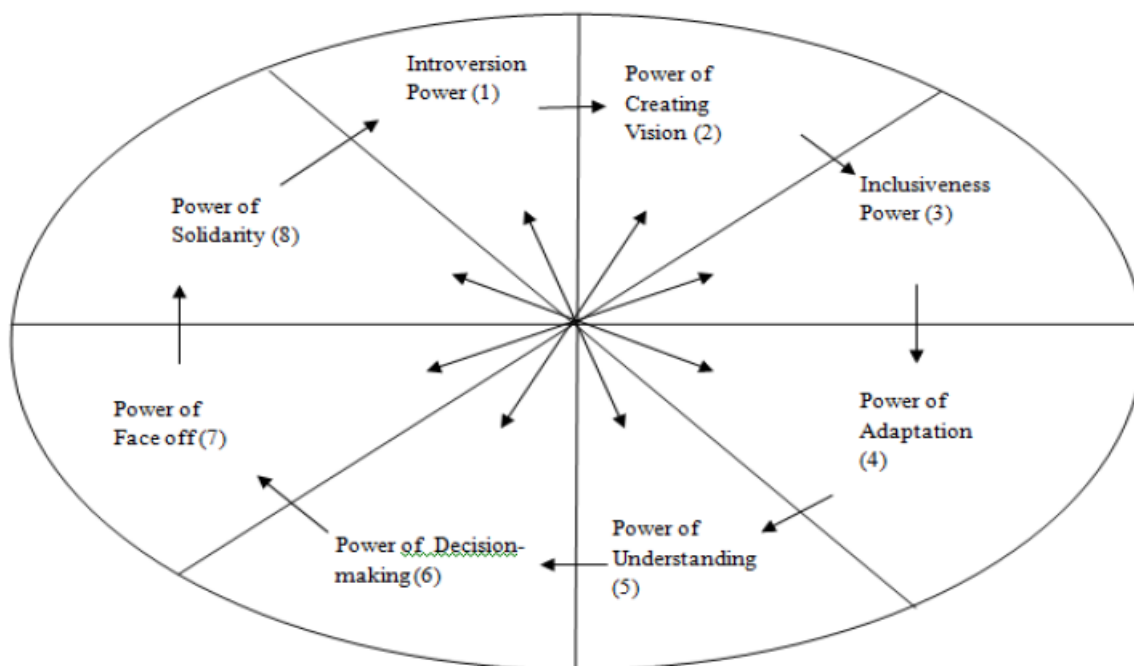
Introversion Power (1)

Power of Creating Vision (2)

Inclusiveness Power (3)

Power of Adaptation (4)

Power of Understanding (5)

Power of Decision-making (6)

Power of Face off (7)

Power of Solidarity (8)